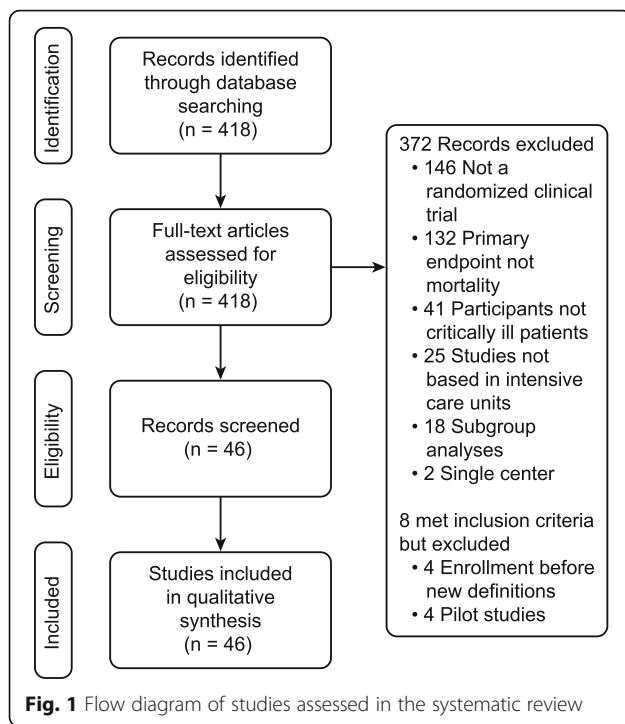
Identification

Records identified through database searching
(n = 418)

Screening

Full-text articles assessed for eligibility
(n = 418)

372 Records excluded
• 146 Not a randomized clinical trial
• 132 Primary endpoint not mortality
• 41 Participants not critically ill patients
• 25 Studies not based in intensive care units
• 18 Subgroup analyses
• 2 Single center

8 met inclusion criteria but excluded
• 4 Enrollment before new definitions
• 4 Pilot studies

Eligibility

Records screened
(n = 46)

Included

Studies included in qualitative synthesis
(n = 46)

**Fig. 1** Flow diagram of studies assessed in the systematic review